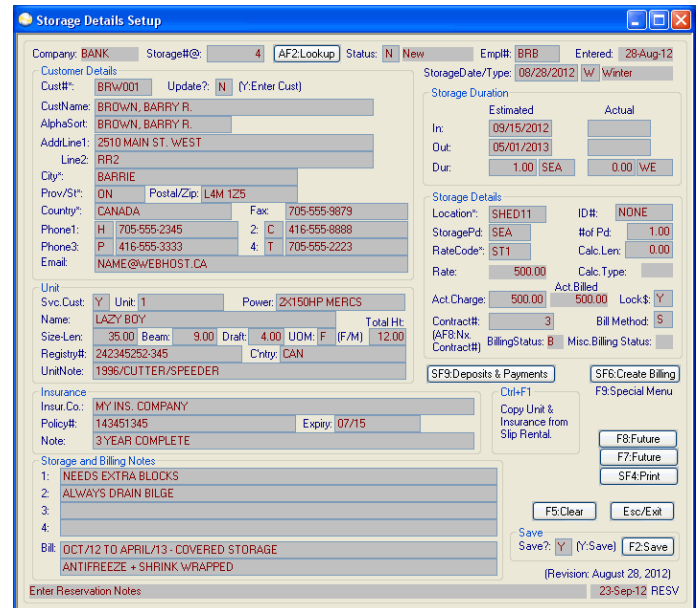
Storage Details Setup

Company: BANK Storage#@: 4 AF2:Lookup Status: N New Empl#: BRB Entered: 28-Aug-12

Customer Details
Cust#*: BRW001 Update?: N (Y:Enter Cust)
CustName: BROWN, BARRY R.
AlphaSort: BROWN, BARRY R.
AddrLine1: 2510 MAIN ST. WEST
Line2: RR2
City*: BARRIE
Prov/St*: ON Postal/Zip: L4M 1Z5
Country*: CANADA Fax: 705-555-9879
Phone1: H 705-555-2345 2: C 416-555-8888
Phone3: P 416-555-3333 4: T 705-555-2223
Email: NAME@WEBHOST.CA

StorageDate/Type: 08/28/2012 W Winter

Storage Duration
Estimated Actual
In: 09/15/2012
Out: 05/01/2013
Dur: 1.00 SEA 0.00 WE

Unit
Svc.Cust: Y Unit: 1 Power: 2X150HP MERCS
Name: LAZY BOY Total Ht:
Size-Len: 35.00 Beam: 9.00 Draft: 4.00 UOM: F (F/M) 12.00
Registry#: 242345252-345 C'ntry: CAN
UnitNote: 1996/CUTTER/SPEEDER

Storage Details
Location*: SHED11 ID#: NONE
StoragePd: SEA #of Pd: 1.00
RateCode*: ST1 Calc.Len: 0.00
Rate: 500.00 Calc.Type:
Act.Billed
Act.Charge: 500.00 500.00 Lock$: Y
Contract#: 3 Bill Method: S
(AF8:Nx. Contract#) BillingStatus: B Misc.Billing Status:

SF9:Deposits & Payments SF6:Create Billing
F9:Special Menu

Insurance
Insur.Co.: MY INS. COMPANY
Policy#: 143451345 Expiry: 07/15
Note: 3 YEAR COMPLETE

Ctrl+F1
Copy Unit & Insurance from Slip Rental.

F8:Future
F7:Future
SF4:Print

Storage and Billing Notes
1: NEEDS EXTRA BLOCKS
2: ALWAYS DRAIN BILGE
3:
4:
Bill: OCT/12 TO APRIL/13 - COVERED STORAGE
ANTIFREEZE + SHRINK WRAPPED

F5:Clear Esc/Exit

Save
Save?: Y (Y:Save) F2:Save

(Revision: August 28, 2012)

Enter Reservation Notes 23-Sep-12 RESV